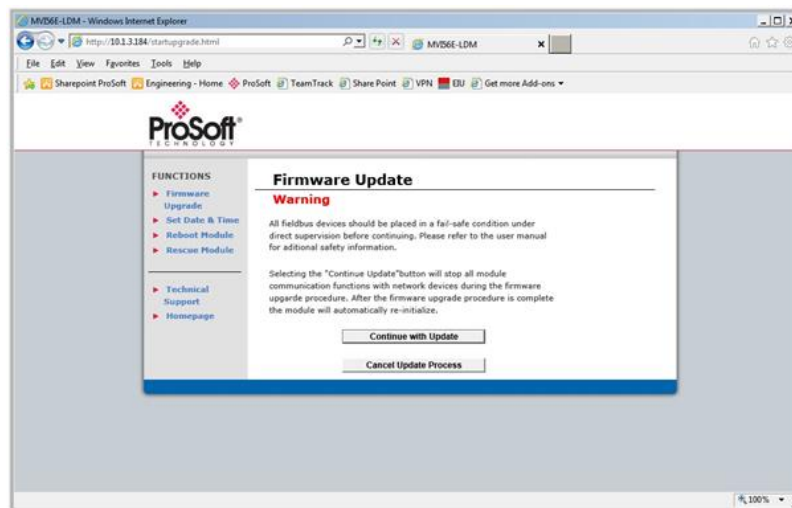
MVI56E-LDM - Windows Internet Explorer

http://10.1.3.184/startupgrade.html

MVI56E-LDM

File Edit View Favorites Tools Help

Sharepoint ProSoft Engineering - Home ProSoft TeamTrack Share Point VPN EIU Get more Add-ons

ProSoft TECHNOLOGY

FUNCTIONS

Firmware Upgrade

Set Date & Time

Reboot Module

Rescue Module

Technical Support

Homepage

Firmware Update

Warning

All fieldbus devices should be placed in a fail-safe condition under direct supervision before continuing. Please refer to the user manual for aditional safety information.

Selecting the "Continue Update"button will stop all module communication functions with network devices during the firmware upgarde procedure. After the firmware upgrade procedure is complete the module will automatically re-initialize.

Continue with Update

Cancel Update Process

100%